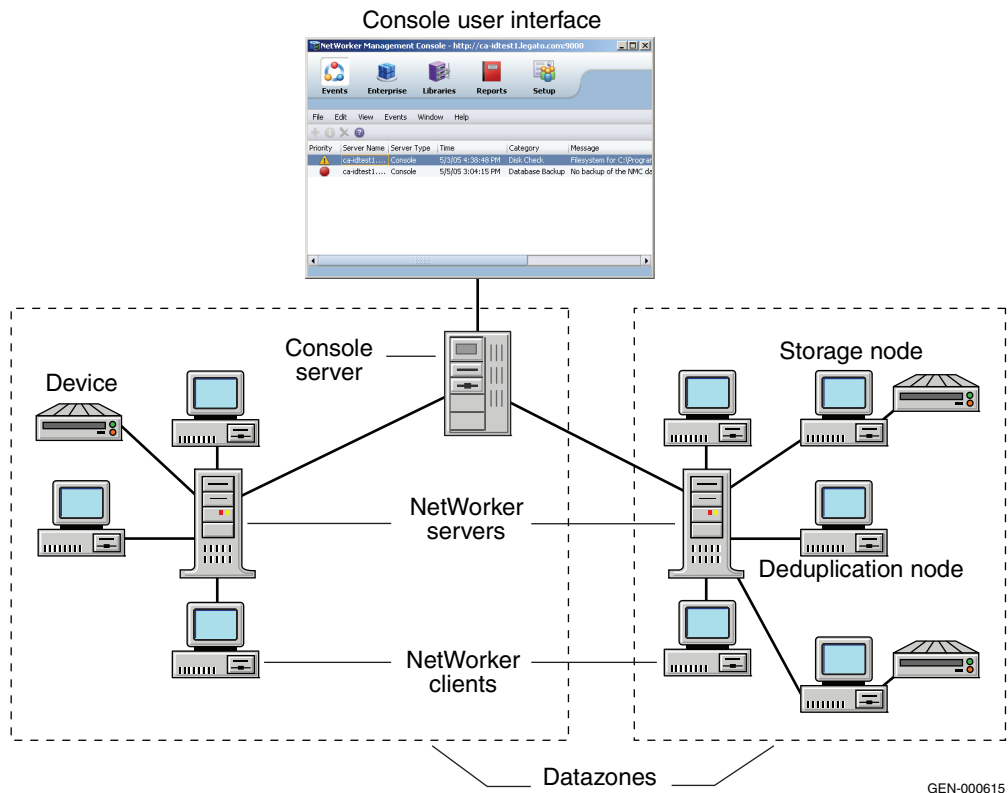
Console user interface

NetWorker Management Console - http://ca-idtest1.legato.com:9000

Events Enterprise Libraries Reports Setup

File Edit View Events Window Help

| Priority | Server Name | Server Type | Time | Category | Message |
|---|---|---|---|---|---|
| | ca-idtest1.... | Console | 5/3/05 4:38:48 PM | Disk Check | Filesystem for C:\Prograr |
| | ca-idtest1.... | Console | 5/5/05 3:04:15 PM | Database Backup | No backup of the NMC da |

Console server

Device

Storage node

NetWorker servers

Deduplication node

NetWorker clients

Datazones

GEN-000615